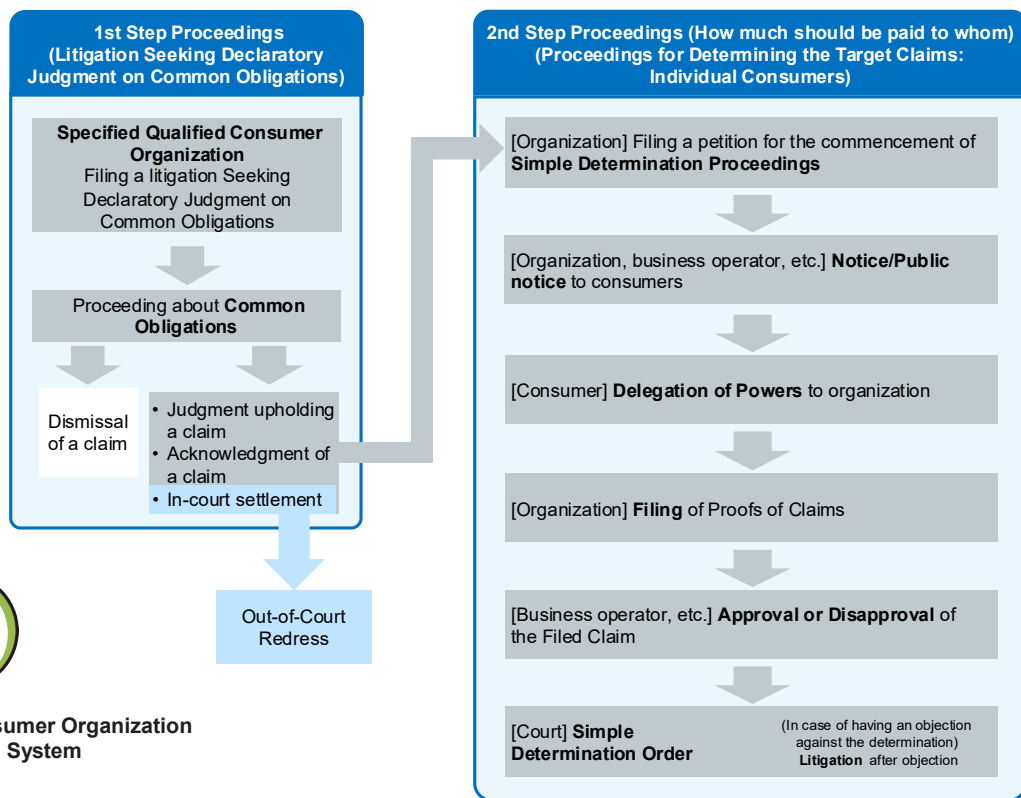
1st Step Proceedings (Litigation Seeking Declaratory Judgment on Common Obligations)

Specified Qualified Consumer Organization
Filing a litigation Seeking Declaratory Judgment on Common Obligations

Proceeding about Common Obligations

Dismissal of a claim

• Judgment upholding a claim
• Acknowledgment of a claim
• In-court settlement

Out-of-Court Redress

sumer Organization
System

2nd Step Proceedings (How much should be paid to whom) (Proceedings for Determining the Target Claims: Individual Consumers)

[Organization] Filing a petition for the commencement of Simple Determination Proceedings

[Organization, business operator, etc.] Notice/Public notice to consumers

[Consumer] Delegation of Powers to organization

[Organization] Filing of Proofs of Claims

[Business operator, etc.] Approval or Disapproval of the Filed Claim

[Court] Simple Determination Order

(In case of having an objection against the determination) Litigation after objection